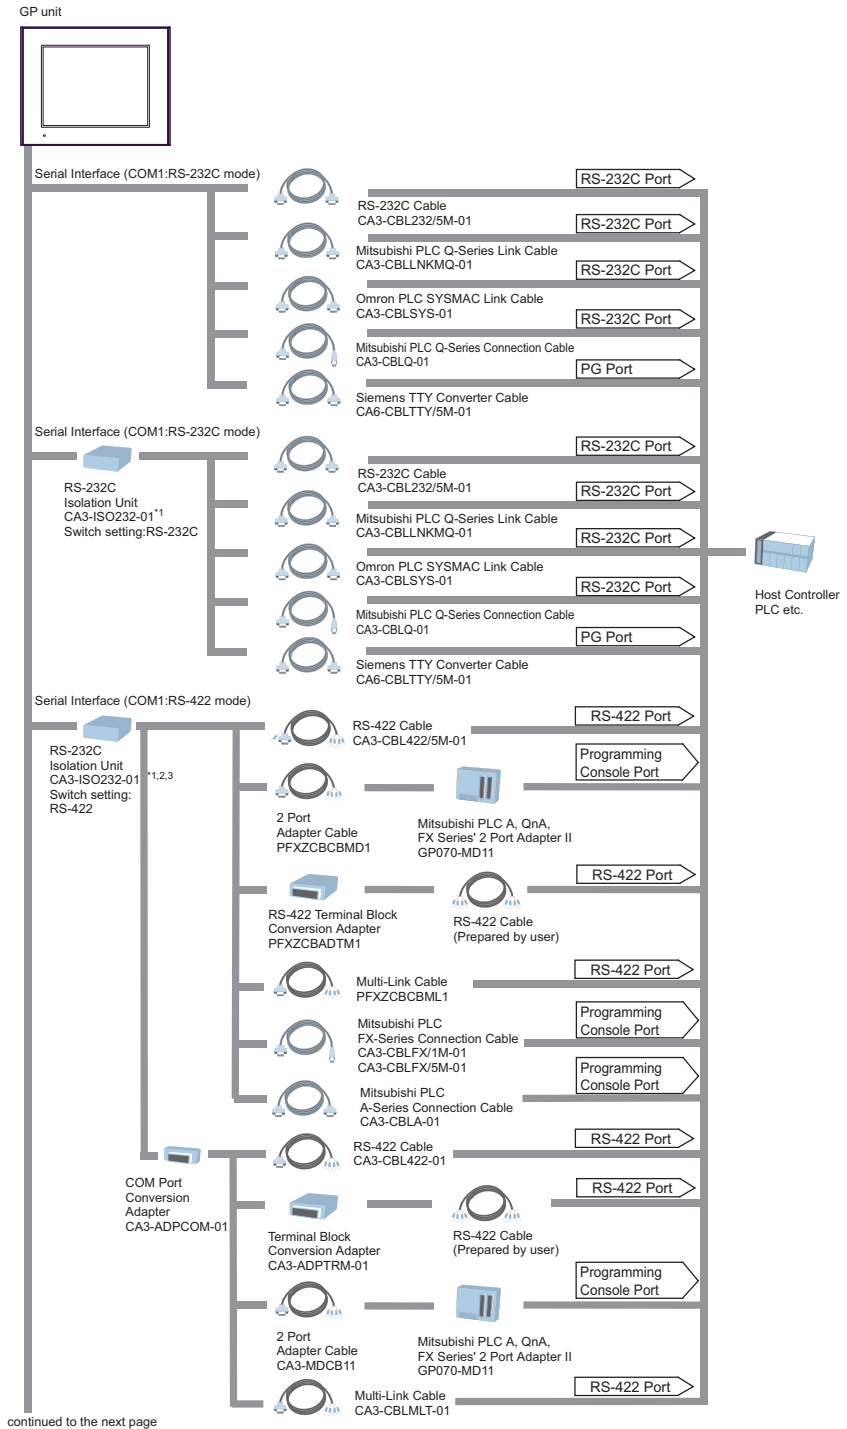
GP unit

Serial Interface (COM1:RS-232C mode)

RS-232C Port

RS-232C Cable
CA3-CBL232/5M-01

RS-232C Port

Mitsubishi PLC Q-Series Link Cable
CA3-CBLLNKMQ-01

RS-232C Port

Omron PLC SYSMAC Link Cable
CA3-CBLSYS-01

RS-232C Port

Mitsubishi PLC Q-Series Connection Cable
CA3-CBLQ-01

PG Port

Siemens TTY Converter Cable
CA6-CBLTTY/5M-01

Serial Interface (COM1:RS-232C mode)

RS-232C Port

RS-232C
Isolation Unit
CA3-ISO232-01$^{*1}$
Switch setting:RS-232C

RS-232C Cable
CA3-CBL232/5M-01

RS-232C Port

Mitsubishi PLC Q-Series Link Cable
CA3-CBLLNKMQ-01

RS-232C Port

Host Controller
PLC etc.

Omron PLC SYSMAC Link Cable
CA3-CBLSYS-01

RS-232C Port

Mitsubishi PLC Q-Series Connection Cable
CA3-CBLQ-01

PG Port

Siemens TTY Converter Cable
CA6-CBLTTY/5M-01

Serial Interface (COM1:RS-422 mode)

RS-232C
Isolation Unit
CA3-ISO232-01$^{*1,2,3}$
Switch setting:
RS-422

RS-422 Cable
CA3-CBL422/5M-01

RS-422 Port

Programming
Console Port

2 Port
Adapter Cable
PFXZCBCBMD1

Mitsubishi PLC A, QnA,
FX Series' 2 Port Adapter II
GP070-MD11

RS-422 Port

RS-422 Terminal Block
Conversion Adapter
PFXZCBADTM1

RS-422 Cable
(Prepared by user)

RS-422 Port

Multi-Link Cable
PFXZCBCBML1

Programming
Console Port

Mitsubishi PLC
FX-Series Connection Cable
CA3-CBLFX/1M-01
CA3-CBLFX/5M-01

Programming
Console Port

Mitsubishi PLC
A-Series Connection Cable
CA3-CBLA-01

RS-422 Port

COM Port
Conversion
Adapter
CA3-ADPCOM-01

RS-422 Cable
CA3-CBL422-01

RS-422 Port

Terminal Block
Conversion Adapter
CA3-ADPTRM-01

RS-422 Cable
(Prepared by user)

Programming
Console Port

2 Port
Adapter Cable
CA3-MDCB11

Mitsubishi PLC A, QnA,
FX Series' 2 Port Adapter II
GP070-MD11

RS-422 Port

Multi-Link Cable
CA3-CBLMLT-01

continued to the next page